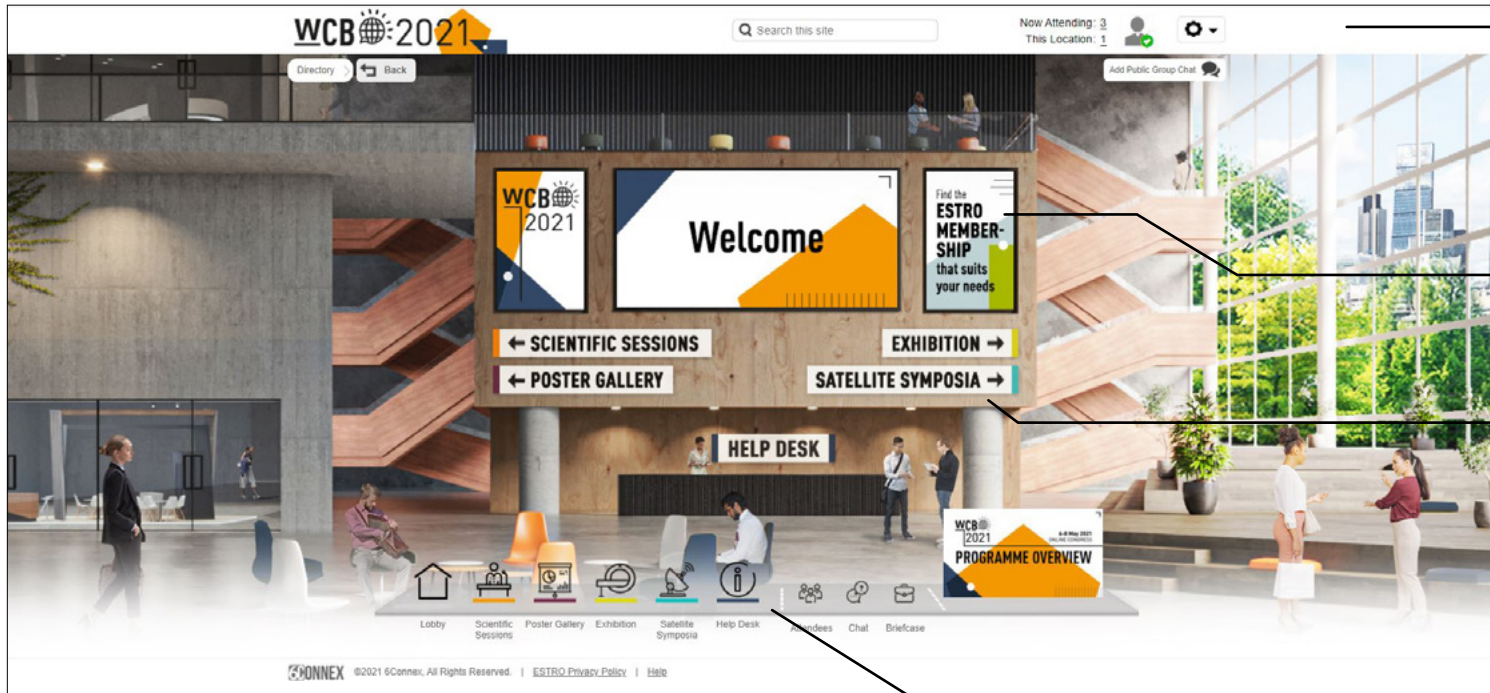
WCB 2021

Search this site

Now Attending: 3
This Location: 1

Directory
Back

Add Public Group Chat

WCB 2021

Welcome

Find the ESTRO MEMBERSHIP that suits your needs

← SCIENTIFIC SESSIONS
EXHIBITION →
← POSTER GALLERY
SATELLITE SYMPOSIA →

HELP DESK

WCB 2021
6-8 May 2021
ONLINE CONGRESS
PROGRAMME OVERVIEW

Lobby
Scientific Sessions
Poster Gallery
Exhibition
Satellite Symposia
Help Desk
Attendees
Chat
Briefcase

6CONNEX ©2021 6Connex, All Rights Reserved. | ESTRO Privacy Policy | Help